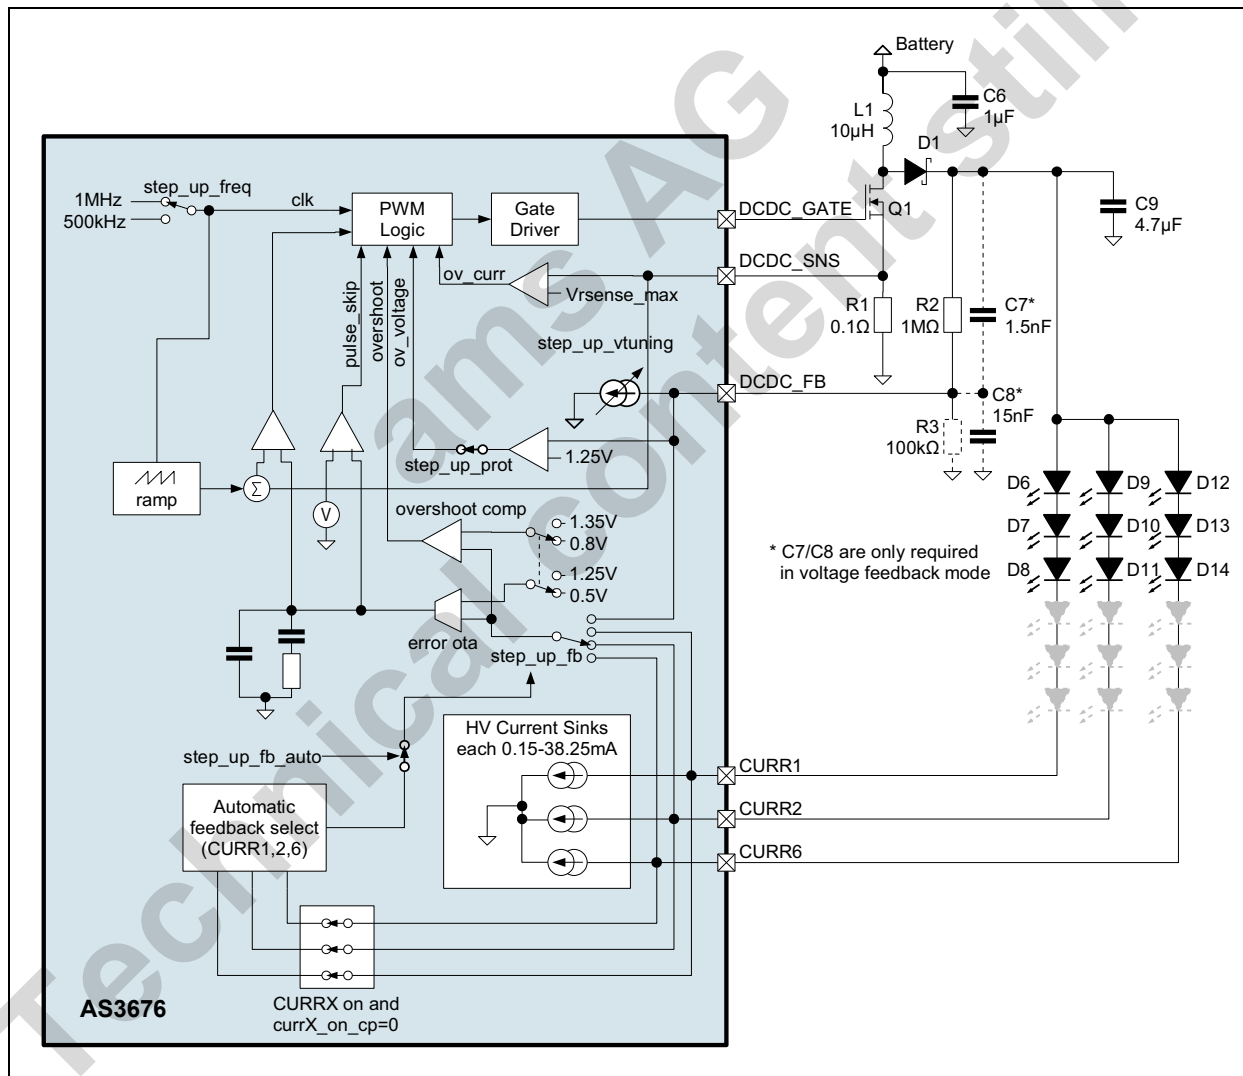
Battery
L1
10µH
C6
1µF
D1
step_up_freq
1MHz
500kHz
clk
PWM
Logic
Gate
Driver
DCDC_GATE
Q1
C9
4.7µF
ov_curr
DCDC_SNS
Vrsense_max
pulse_skip
overshoot
ov_voltage
R1
0.1Ω
R2
1MΩ
C7*
1.5nF
step_up_vtuning
DCDC_FB
C8*
15nF
R3
100kΩ
step_up_prot
1.25V
ramp
Σ
V
overshoot comp
1.35V
0.8V
1.25V
0.5V
error ota
step_up_fb
D6
D9
D12
D7
D10
D13
D8
D11
D14
* C7/C8 are only required in voltage feedback mode
HV Current Sinks
each 0.15-38.25mA
step_up_fb_auto
CURR1
Automatic feedback select (CURR1,2,6)
CURR2
CURR6
AS3676
CURRX on and currX_on_cp=0
ams AG
Technical content still valid